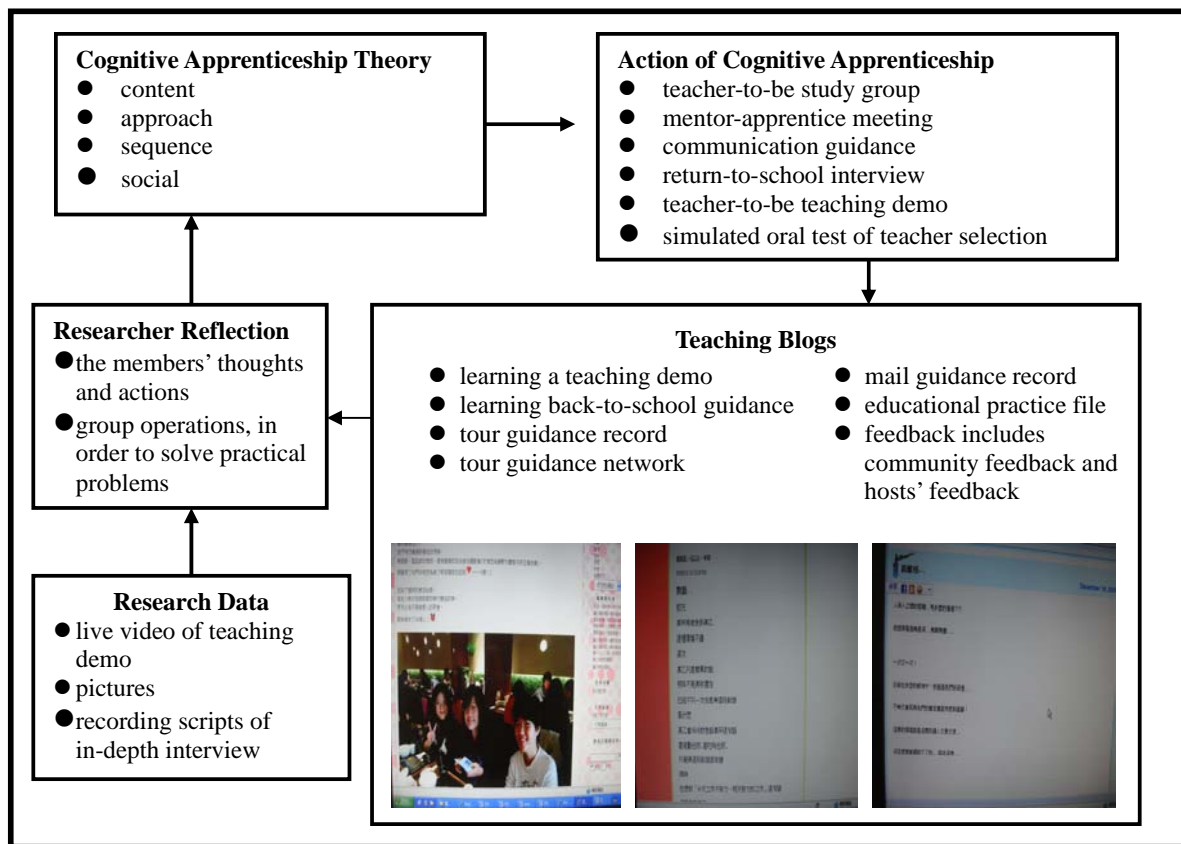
**Cognitive Apprenticeship Theory**
- content
- approach
- sequence
- social

**Action of Cognitive Apprenticeship**
- teacher-to-be study group
- mentor-apprentice meeting
- communication guidance
- return-to-school interview
- teacher-to-be teaching demo
- simulated oral test of teacher selection

**Researcher Reflection**
- the members' thoughts and actions
- group operations, in order to solve practical problems

**Teaching Blogs**
- learning a teaching demo
- learning back-to-school guidance
- tour guidance record
- tour guidance network
- mail guidance record
- educational practice file
- feedback includes community feedback and hosts' feedback

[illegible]

**Research Data**
- live video of teaching demo
- pictures
- recording scripts of in-depth interview